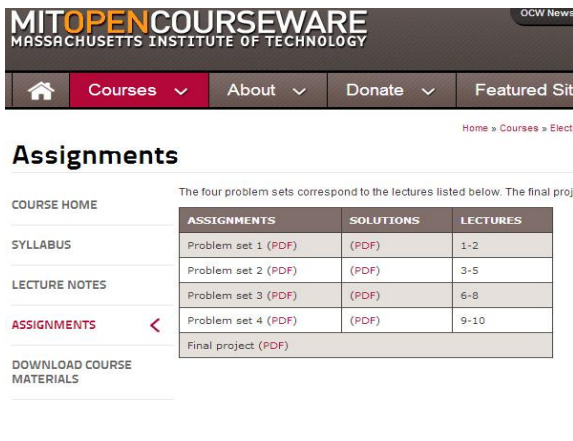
MITOPENCOURSEWARE
MASSACHUSETTS INSTITUTE OF TECHNOLOGY

OCW News

Courses About Donate Featured Sit

Home » Courses » Elect

Assignments

COURSE HOME

SYLLABUS

LECTURE NOTES

ASSIGNMENTS

DOWNLOAD COURSE MATERIALS

The four problem sets correspond to the lectures listed below. The final proj

| ASSIGNMENTS | SOLUTIONS | LECTURES |
|---|---|---|
| Problem set 1 (PDF) | (PDF) | 1-2 |
| Problem set 2 (PDF) | (PDF) | 3-5 |
| Problem set 3 (PDF) | (PDF) | 6-8 |
| Problem set 4 (PDF) | (PDF) | 9-10 |
| Final project (PDF) | | |